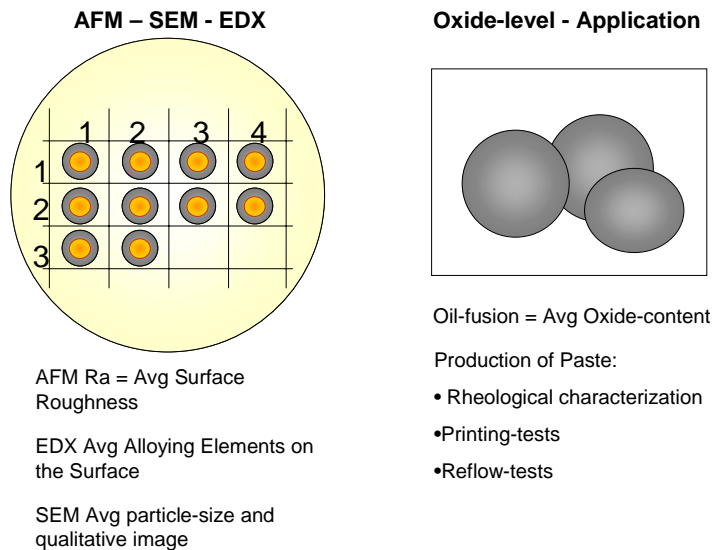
AFM – SEM - EDX

1 2 3 4
1
2
3

AFM Ra = Avg Surface Roughness

EDX Avg Alloying Elements on the Surface

SEM Avg particle-size and qualitative image

Oxide-level - Application

Oil-fusion = Avg Oxide-content

Production of Paste:

• Rheological characterization

•Printing-tests

•Reflow-tests